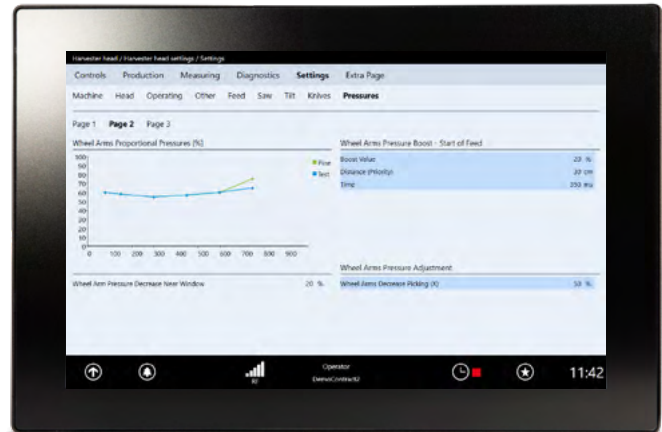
Harvester head / Harvester head settings / Settings

Controls Production Measuring Diagnostics Settings Extra Page

Machine Head Operating Other Feed Saw Tilt Knives Pressures

Page 1 Page 2 Page 3

Wheel Arms Proportional Pressures [%]

Pine
Test

100
90
80
70
60
50
40
30
20
10
0

0 100 200 300 400 500 600 700 800 900

Wheel Arm Pressure Decrease Near Window 20 %

Wheel Arms Pressure Boost - Start of Feed

| | |
|---|---|
| Boost Value | 20 % |
| Distance (Priority) | 20 cm |
| Time | 250 ms |

Wheel Arms Pressure Adjustment

| | |
|---|---|
| Wheel Arms Decrease Picking (X) | 50 % |

Operator
DemoControl2

11:42